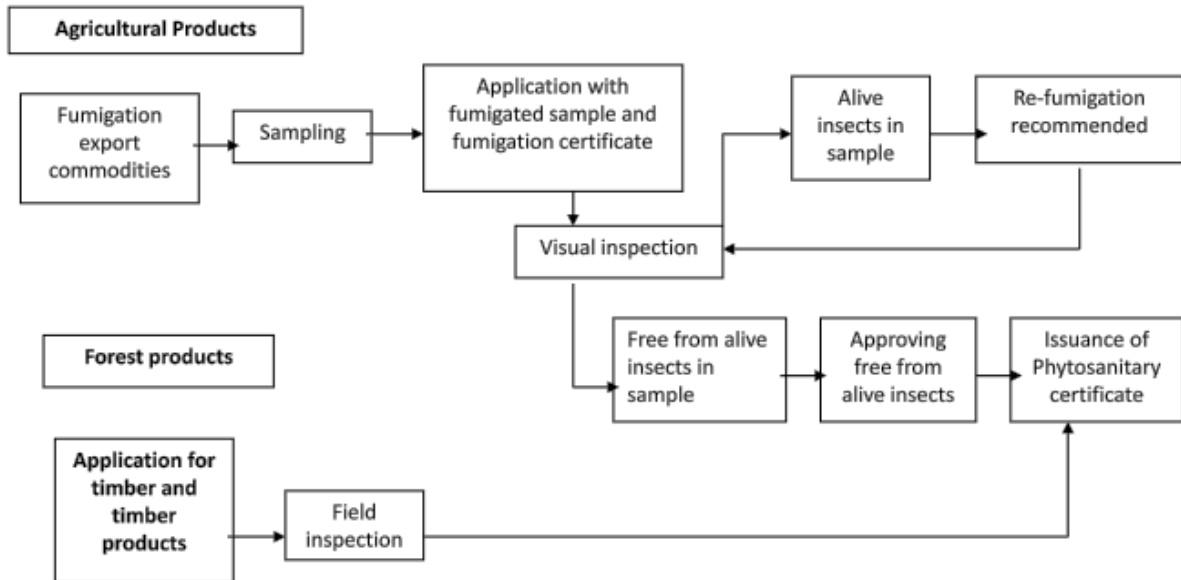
Agricultural Products

Fumigation export commodities

Sampling

Application with fumigated sample and fumigation certificate

Alive insects in sample

Re-fumigation recommended

Visual inspection

Forest products

Free from alive insects in sample

Approving free from alive insects

Issuance of Phytosanitary certificate

Application for timber and timber products

Field inspection